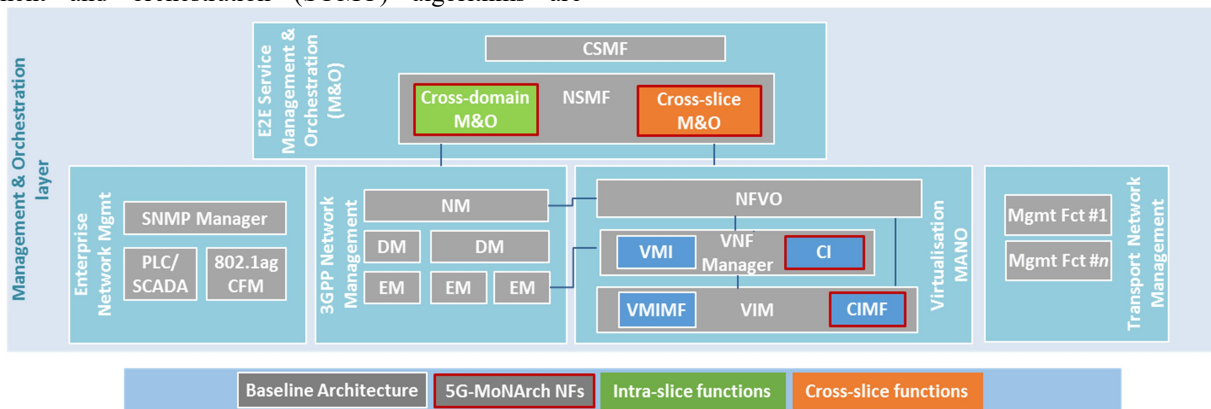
ment and orchestration (MANO) algorithms are

Management & Orchestration layer

E2E Service Management & Orchestration (M&O)

CSMF

Cross-domain M&O

NSMF

Cross-slice M&O

Enterprise Network Mgmt

SNMP Manager

PLC/ SCADA

802.1ag CFM

3GPP Network Management

NM

DM

DM

EM

EM

EM

NFVO

VMI

VNF Manager

CI

VMIMF

VIM

CIMF

Virtualisation MANO

Mgmt Fct #1

Mgmt Fct #n

Transport Network Management

Baseline Architecture

5G-MoNArch NFs

Intra-slice functions

Cross-slice functions